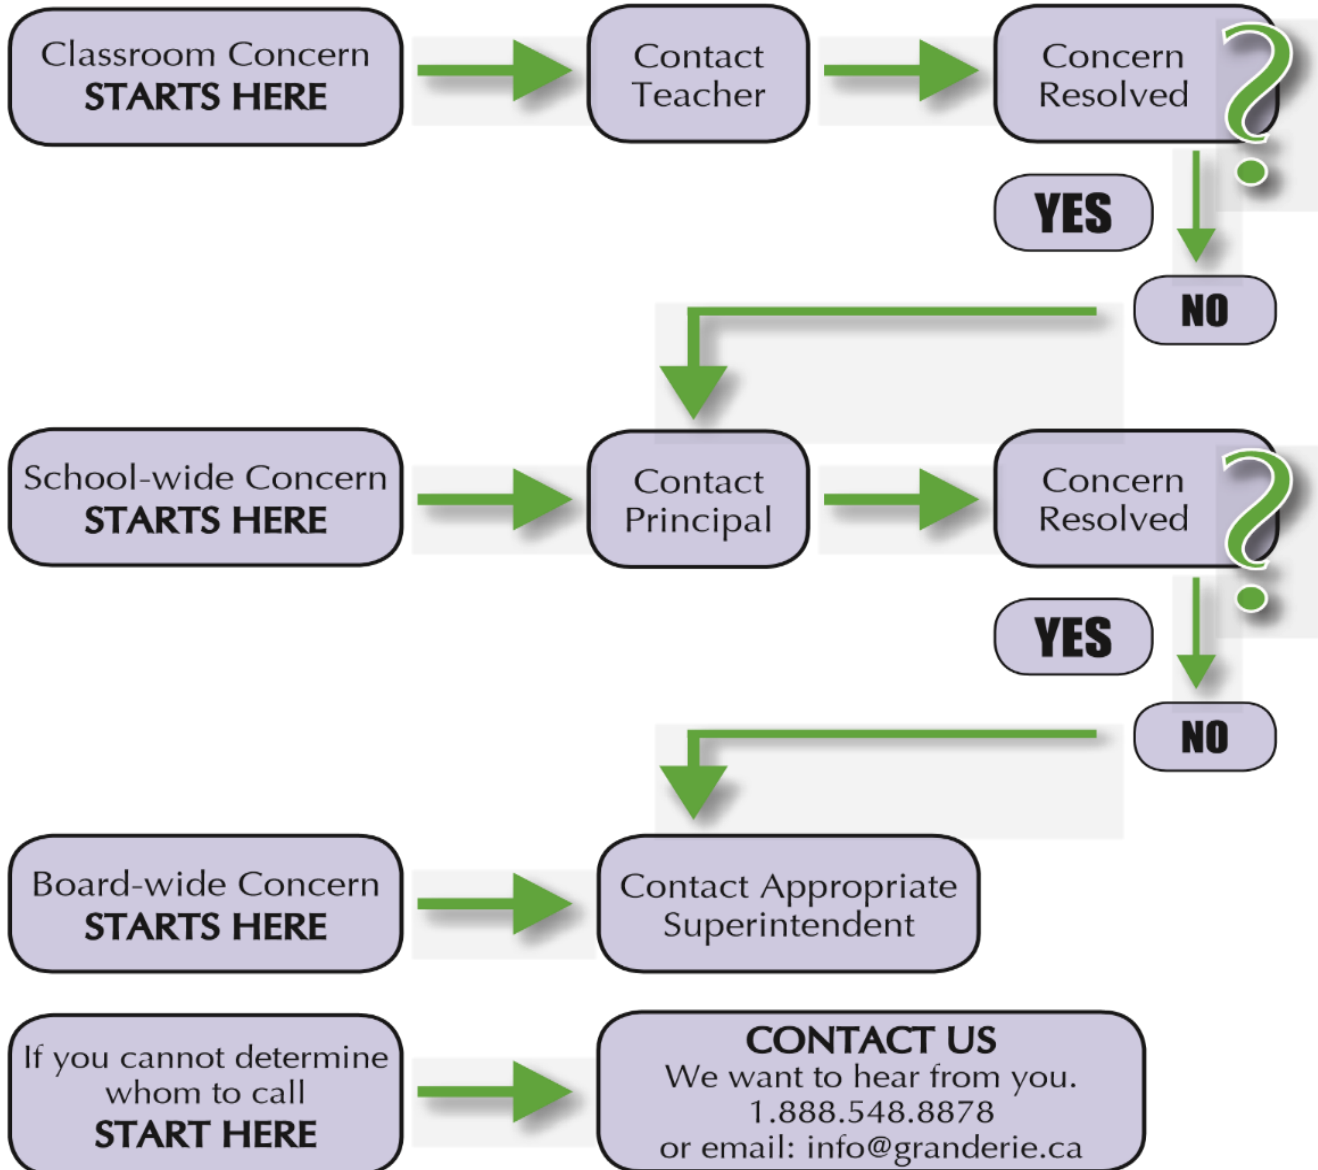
Classroom Concern
STARTS HERE

Contact Teacher

Concern Resolved ?

YES

NO

School-wide Concern
STARTS HERE

Contact Principal

Concern Resolved ?

YES

NO

Board-wide Concern
STARTS HERE

Contact Appropriate Superintendent

If you cannot determine whom to call
START HERE

CONTACT US
We want to hear from you.
1.888.548.8878
or email: info@granderie.ca